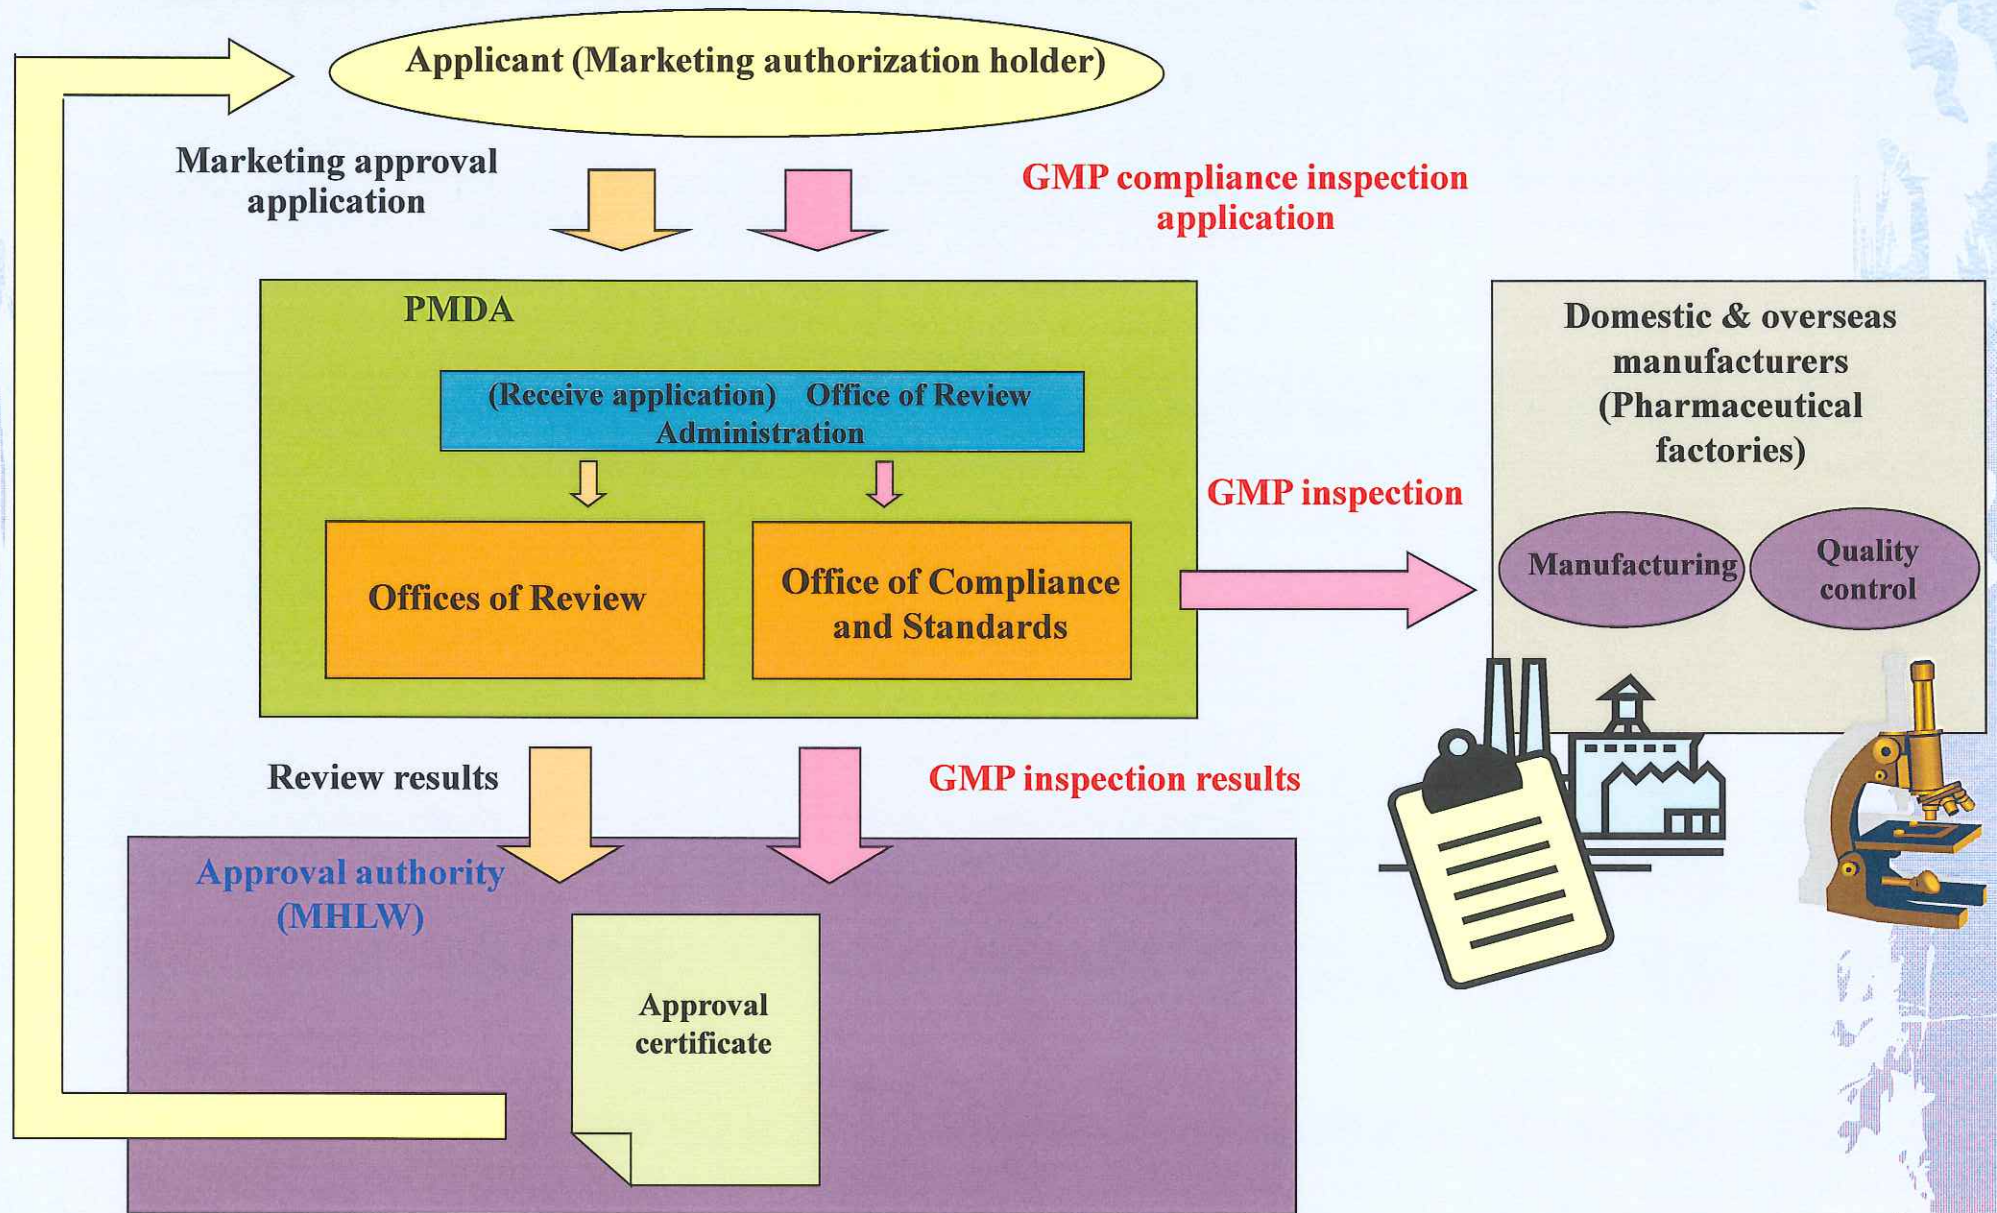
Applicant (Marketing authorization holder)

Marketing approval application

GMP compliance inspection application

PMDA

(Receive application) Office of Review Administration

Offices of Review

Office of Compliance and Standards

GMP inspection

Domestic & overseas manufacturers (Pharmaceutical factories)

Manufacturing

Quality control

Review results

GMP inspection results

Approval authority (MHLW)

Approval certificate